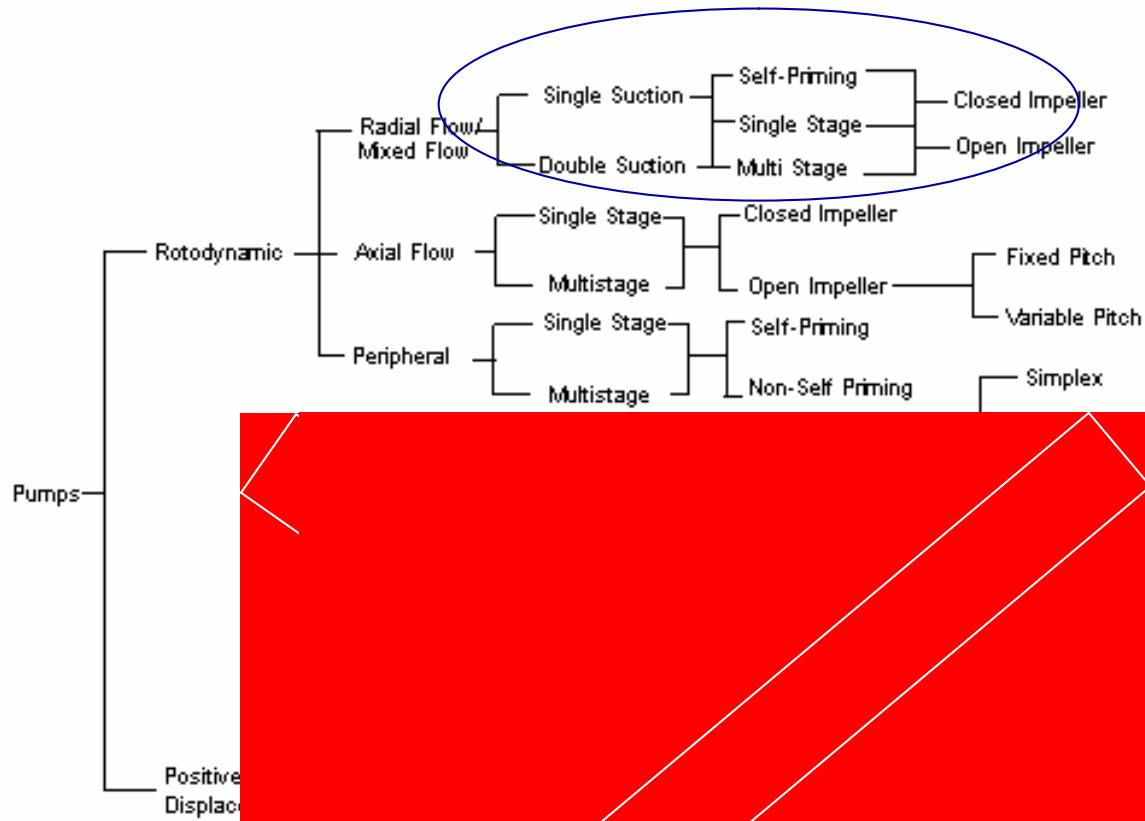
Pumps

Rotodynamic

Radial Flow/ Mixed Flow

Single Suction

Double Suction

Self-Priming

Single Stage

Multi Stage

Closed Impeller

Open Impeller

Axial Flow

Single Stage

Multistage

Closed Impeller

Open Impeller

Fixed Pitch

Variable Pitch

Peripheral

Single Stage

Multistage

Self-Priming

Non-Self Priming

Simplex

Positive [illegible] Displac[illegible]